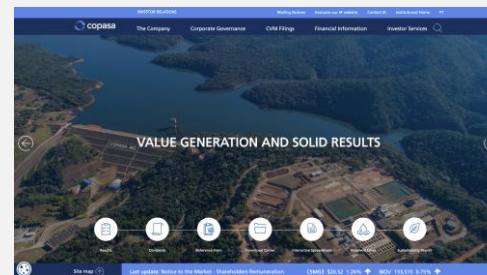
INVESTOR RELATIONS

Mailing Notices
Evaluate our IR website
Contact IR
Institutional Home
PT

copasa

The Company
Corporate Governance
CVM Filings
Financial Information
Investor Services

VALUE GENERATION AND SOLID RESULTS

Results
Dividends
Reference Form
Download Center
Interactive Spreadsheet
Financial Data
Sustainability Report

Site map

Last update: Notice to the Market - Shareholders Remuneration

CSMG3 R$ 20.52 1.26%
IBOV 133,515 0.75%